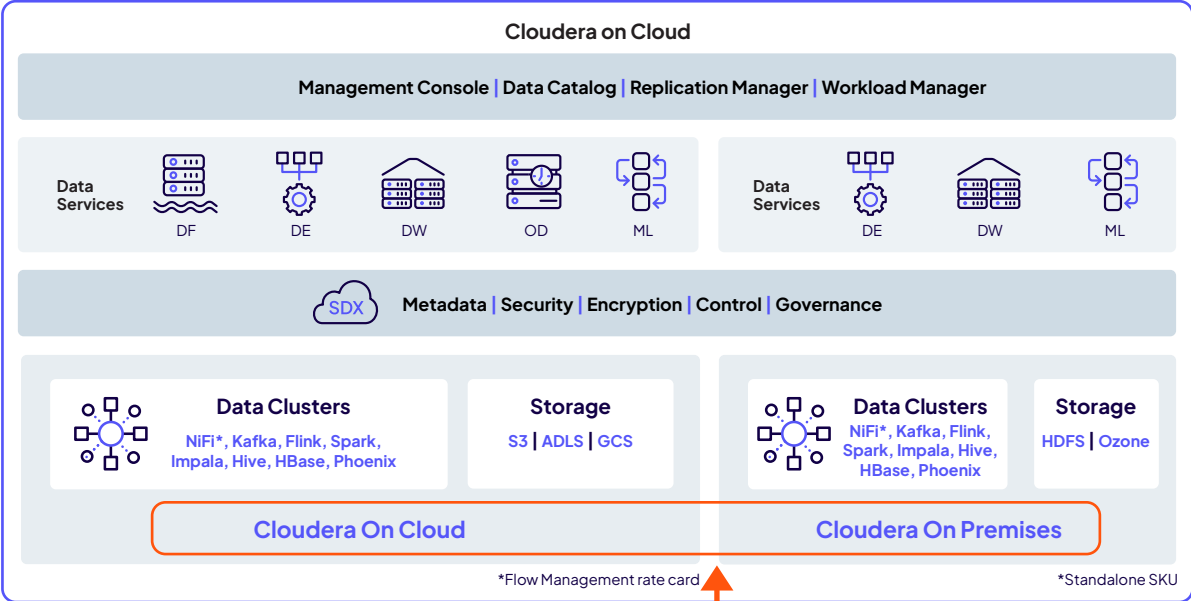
Cloudera on Cloud

Management Console | Data Catalog | Replication Manager | Workload Manager

Data Services

DF

DE

DW

OD

ML

Data Services

DE

DW

ML

SDX

Metadata | Security | Encryption | Control | Governance

Data Clusters

NiFi*, Kafka, Flink, Spark, Impala, Hive, HBase, Phoenix

Storage

S3 | ADLS | GCS

Data Clusters

NiFi*, Kafka, Flink, Spark, Impala, Hive, HBase, Phoenix

Storage

HDFS | Ozone

Cloudera On Cloud

Cloudera On Premises

*Flow Management rate card

*Standalone SKU